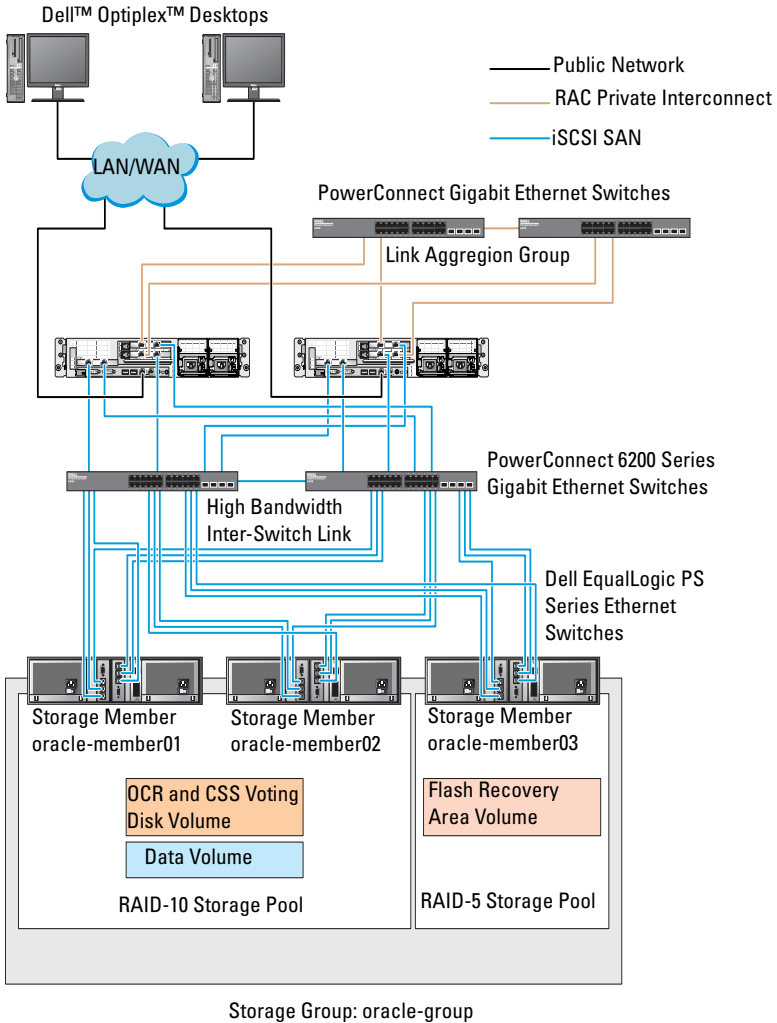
Dell™ Optiplex™ Desktops

Public Network

RAC Private Interconnect

iSCSI SAN

LAN/WAN

PowerConnect Gigabit Ethernet Switches

Link Aggregion Group

PowerConnect 6200 Series Gigabit Ethernet Switches

High Bandwidth Inter-Switch Link

Dell EqualLogic PS Series Ethernet Switches

Storage Member oracle-member01

Storage Member oracle-member02

Storage Member oracle-member03

OCR and CSS Voting Disk Volume

Data Volume

Flash Recovery Area Volume

RAID-10 Storage Pool

RAID-5 Storage Pool

Storage Group: oracle-group